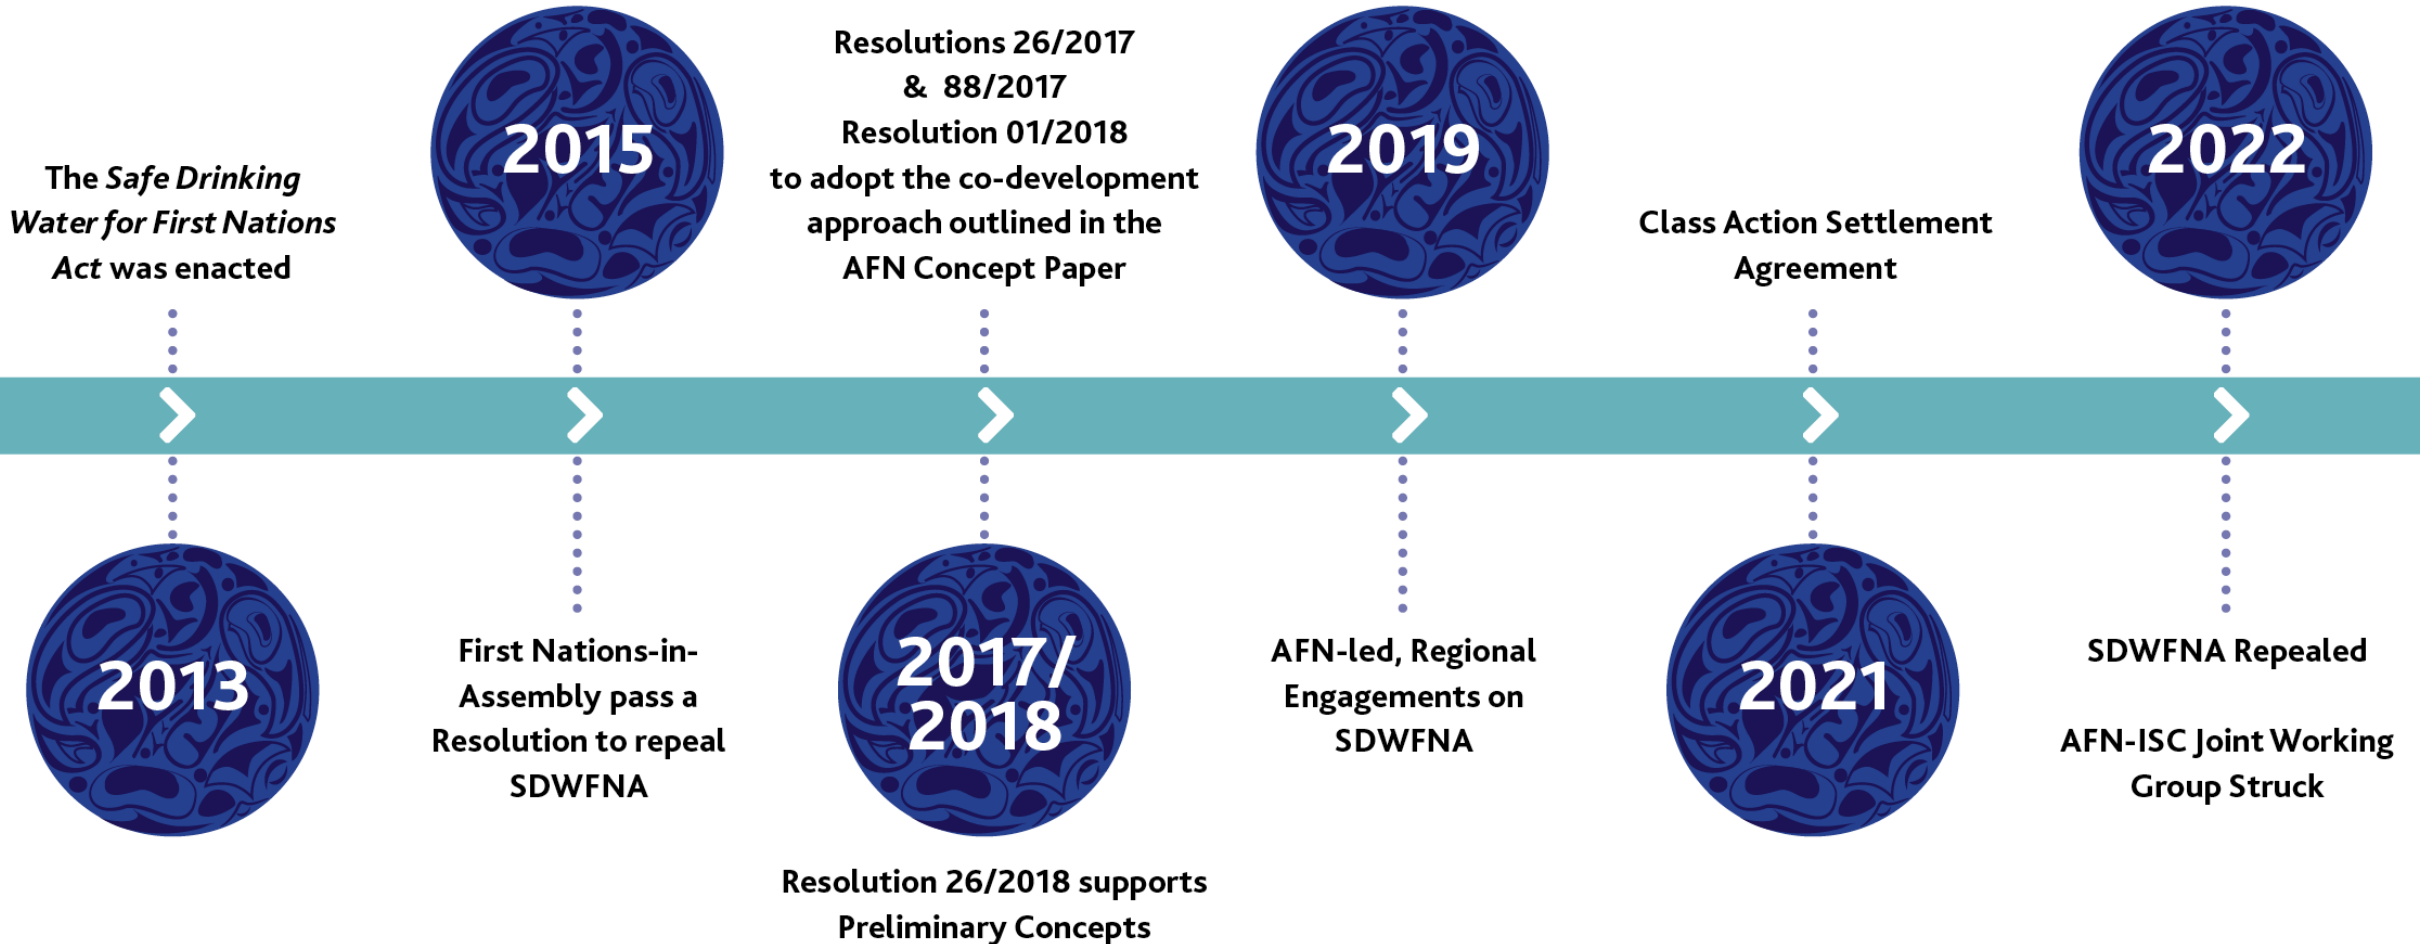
The *Safe Drinking Water for First Nations Act* was enacted

2013

2015

First Nations-in-Assembly pass a Resolution to repeal SDWFNA

Resolutions 26/2017 & 88/2017
Resolution 01/2018
to adopt the co-development approach outlined in the AFN Concept Paper

2017/ 2018

Resolution 26/2018 supports Preliminary Concepts

2019

AFN-led, Regional Engagements on SDWFNA

Class Action Settlement Agreement

2021

2022

SDWFNA Repealed

AFN-ISC Joint Working Group Struck